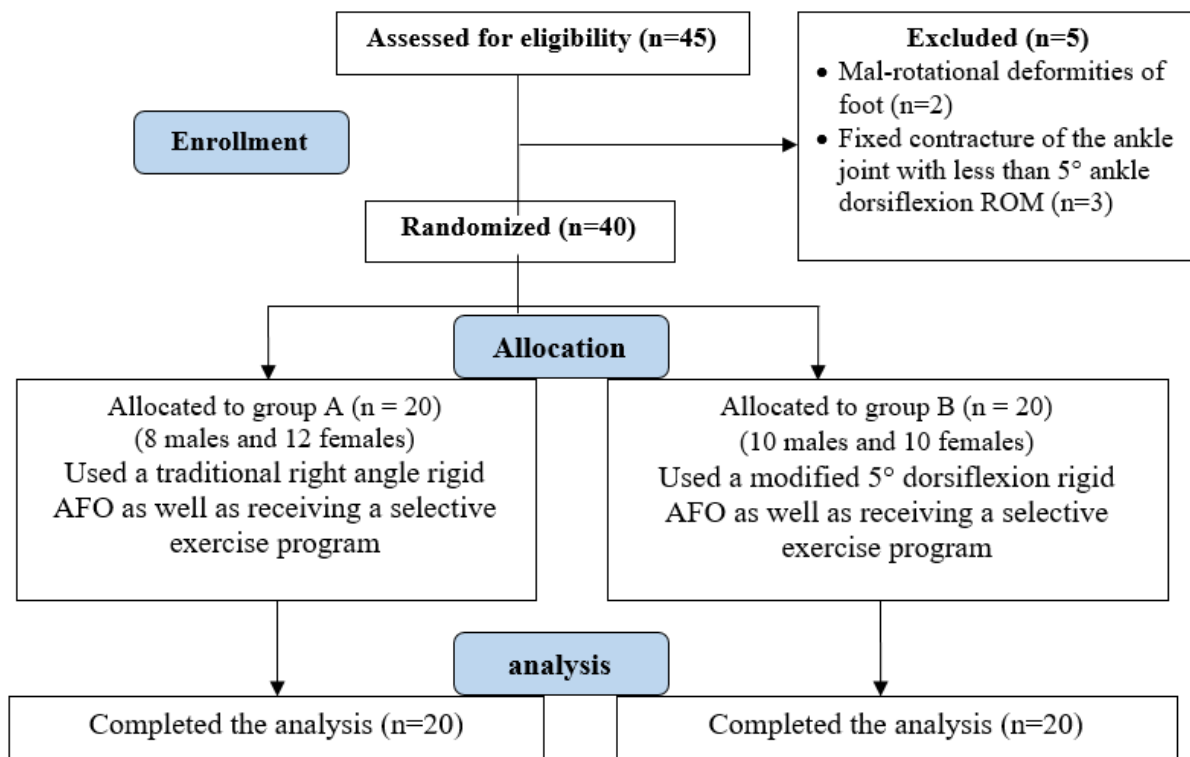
Assessed for eligibility (n=45)

Excluded (n=5)
- Mal-rotational deformities of foot (n=2)
- Fixed contracture of the ankle joint with less than 5° ankle dorsiflexion ROM (n=3)

Enrollment

Randomized (n=40)

Allocation

Allocated to group A (n = 20)
(8 males and 12 females)
Used a traditional right angle rigid AFO as well as receiving a selective exercise program

Allocated to group B (n = 20)
(10 males and 10 females)
Used a modified 5° dorsiflexion rigid AFO as well as receiving a selective exercise program

analysis

Completed the analysis (n=20)

Completed the analysis (n=20)